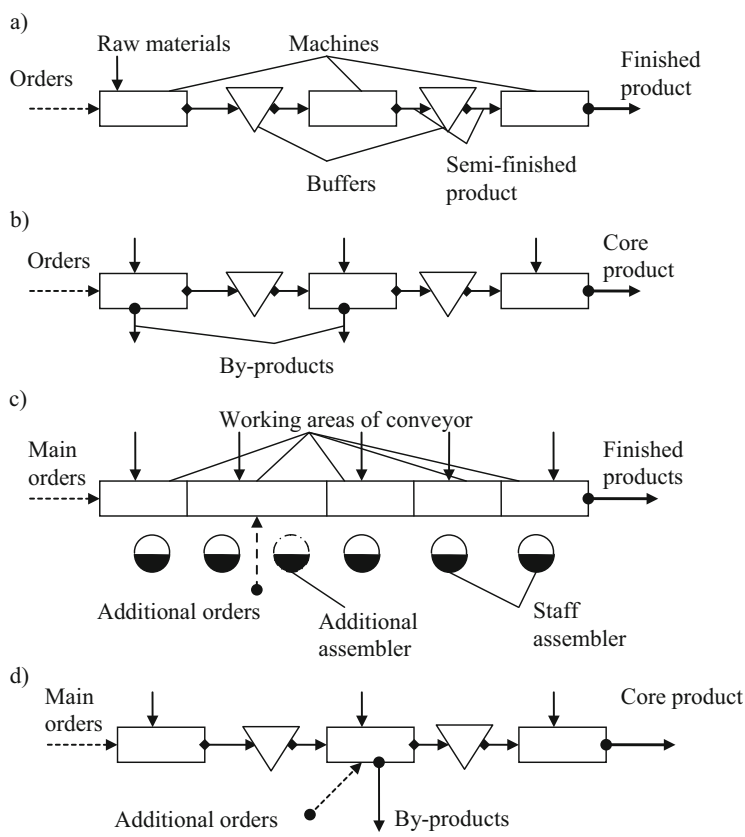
a)

Raw materials

Machines

Orders

Finished product

Buffers

Semi-finished product

b)

Orders

Core product

By-products

c)

Working areas of conveyor

Main orders

Finished products

Additional orders

Additional assembler

Staff assembler

d)

Main orders

Core product

Additional orders

By-products